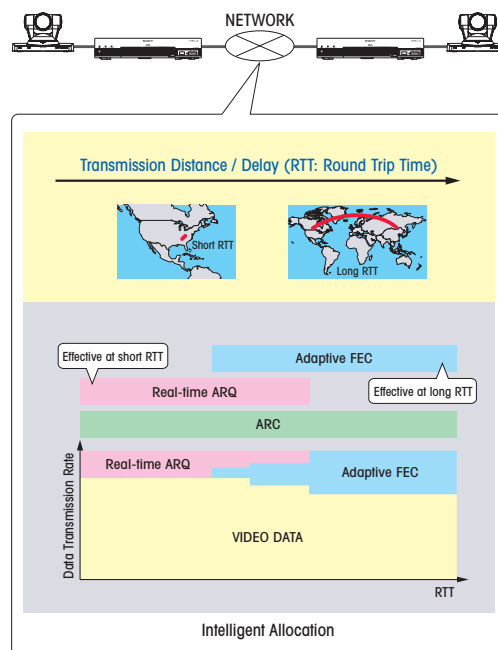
NETWORK

Transmission Distance / Delay (RTT: Round Trip Time)

Short RTT

Long RTT

Effective at short RTT

Adaptive FEC

Real-time ARQ

Effective at long RTT

ARC

Real-time ARQ

Adaptive FEC

Data Transmission Rate

VIDEO DATA

RTT

Intelligent Allocation